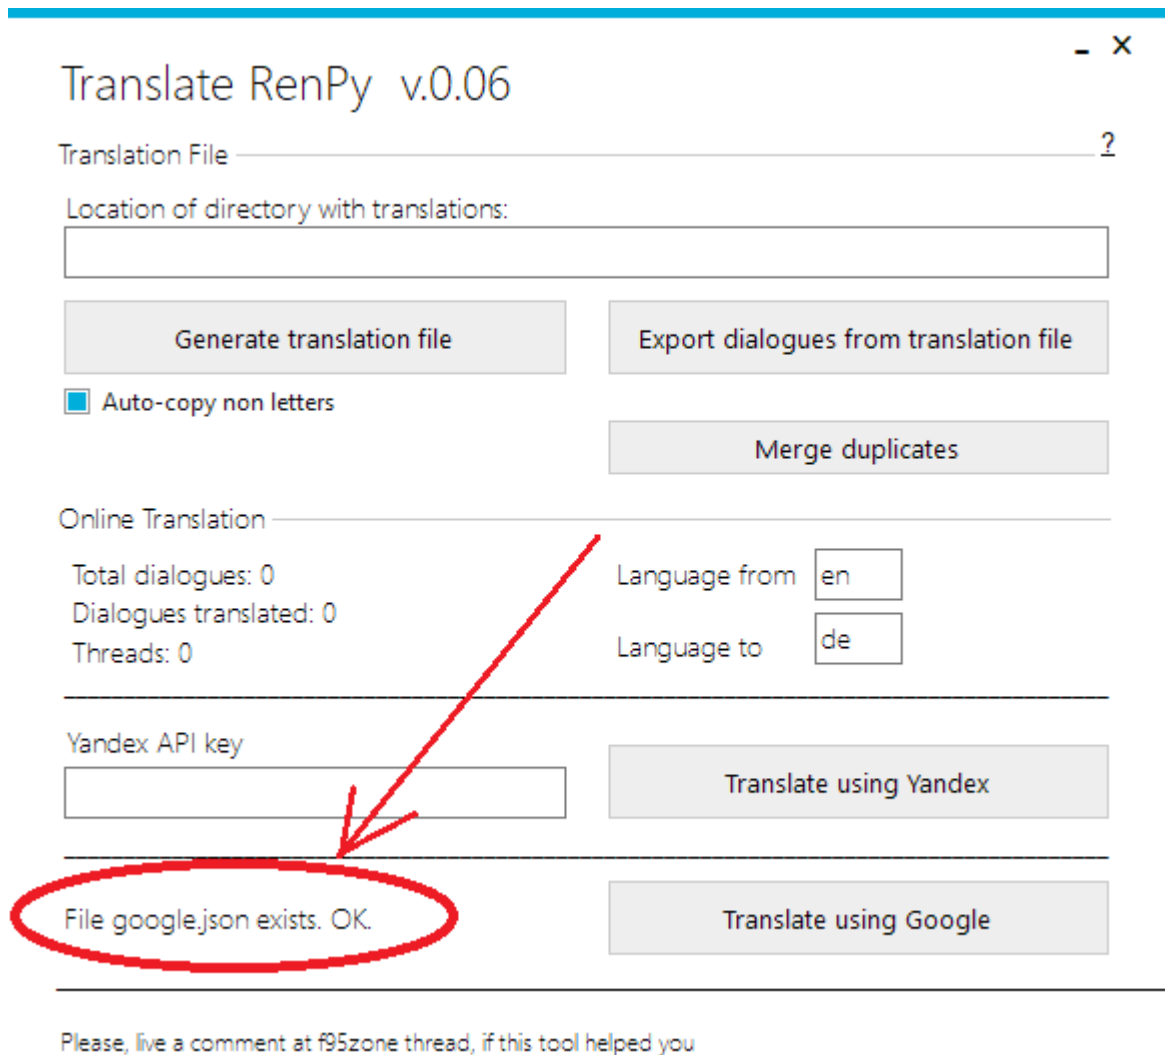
Translate RenPy v.0.06

- X

Translation File

?

Location of directory with translations:

Generate translation file

Export dialogues from translation file

Auto-copy non letters

Merge duplicates

Online Translation

Total dialogues: 0

Dialogues translated: 0

Threads: 0

Language from en

Language to de

Yandex API key

Translate using Yandex

File google.json exists. OK.

Translate using Google

Please, live a comment at f95zone thread, if this tool helped you